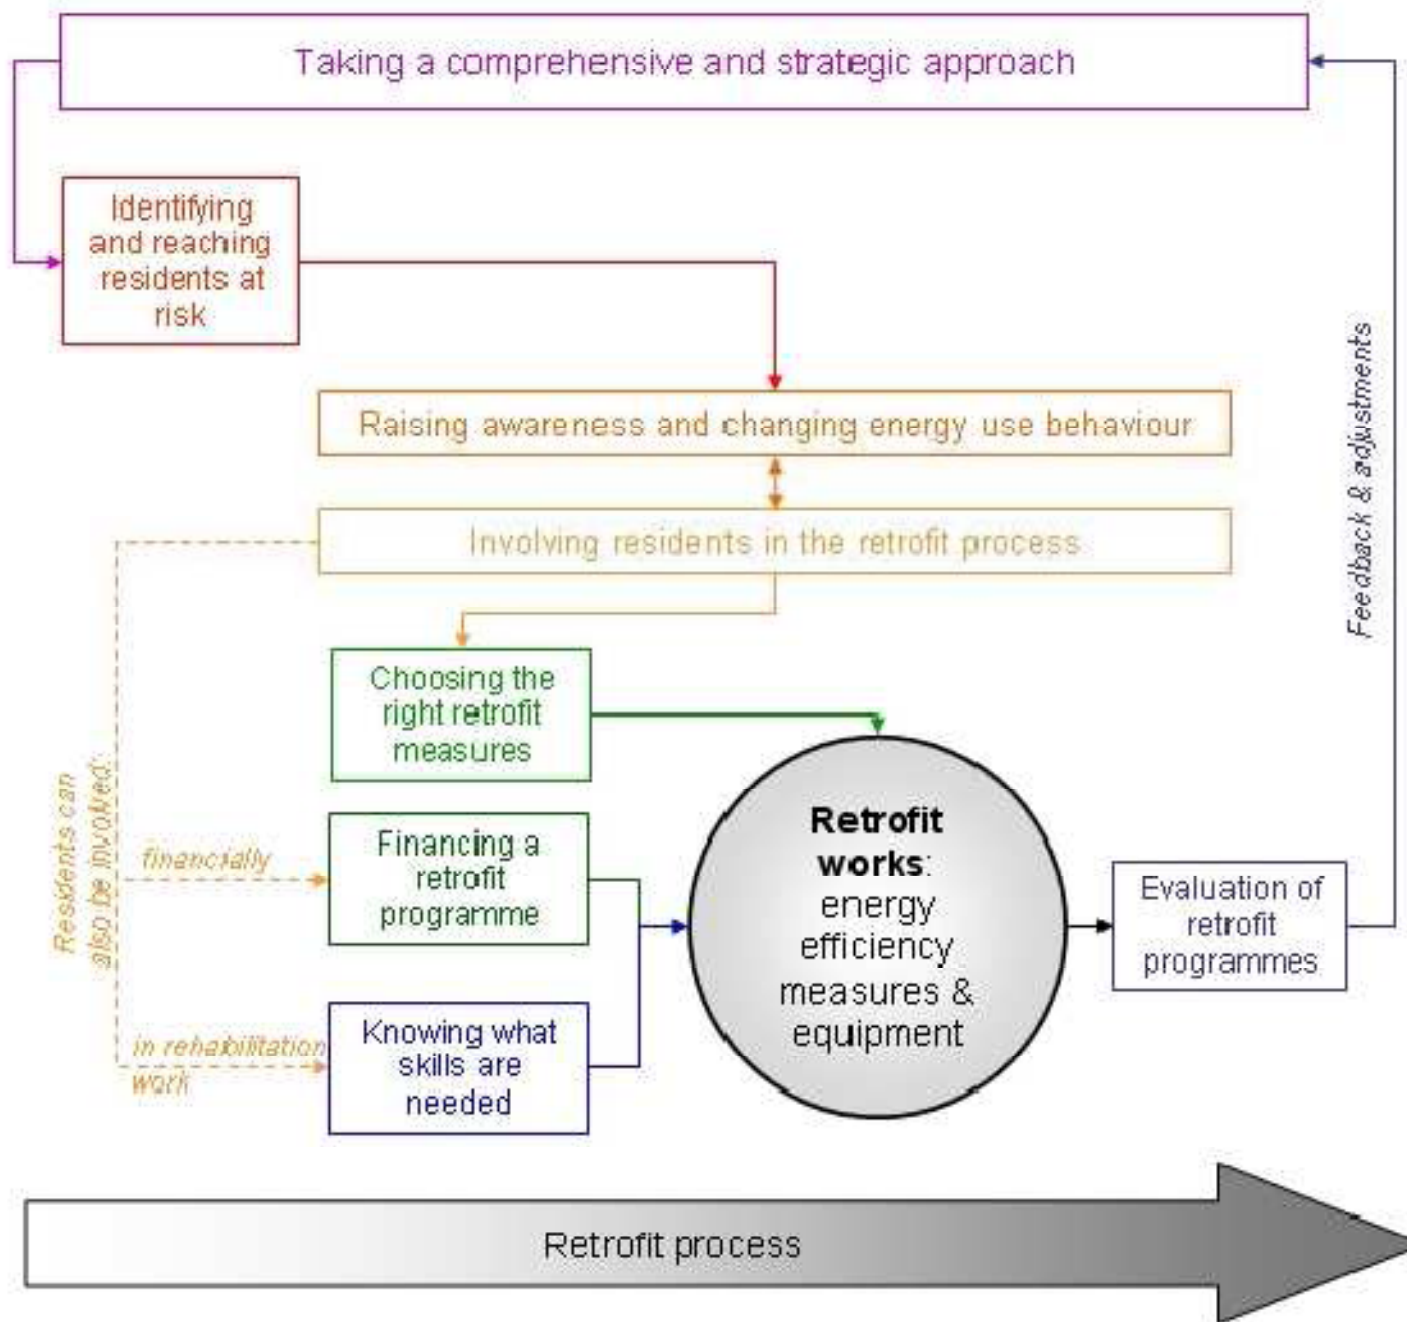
Taking a comprehensive and strategic approach

Identifying and reaching residents at risk

Raising awareness and changing energy use behaviour

Involving residents in the retrofit process

Residents can also be involved:

financially

in rehabilitation work

Choosing the right retrofit measures

Financing a retrofit programme

Knowing what skills are needed

**Retrofit works**: energy efficiency measures & equipment

Evaluation of retrofit programmes

Feedback & adjustments

Retrofit process